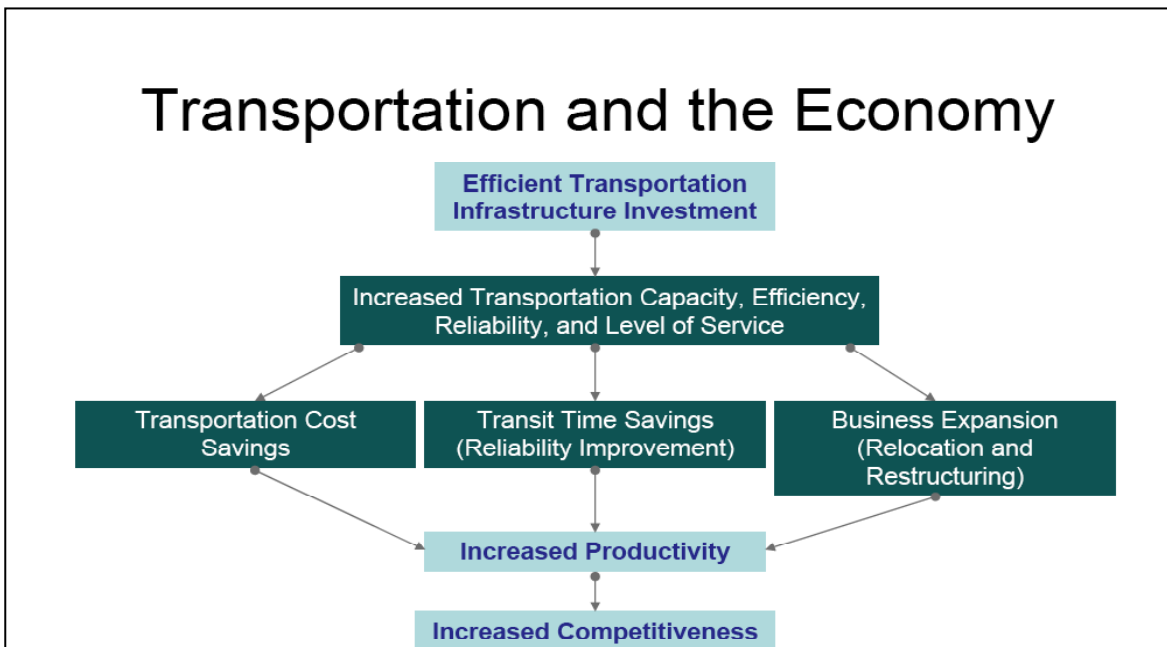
Transportation and the Economy

Efficient Transportation Infrastructure Investment

Increased Transportation Capacity, Efficiency, Reliability, and Level of Service

Transportation Cost Savings

Transit Time Savings (Reliability Improvement)

Business Expansion (Relocation and Restructuring)

Increased Productivity

Increased Competitiveness